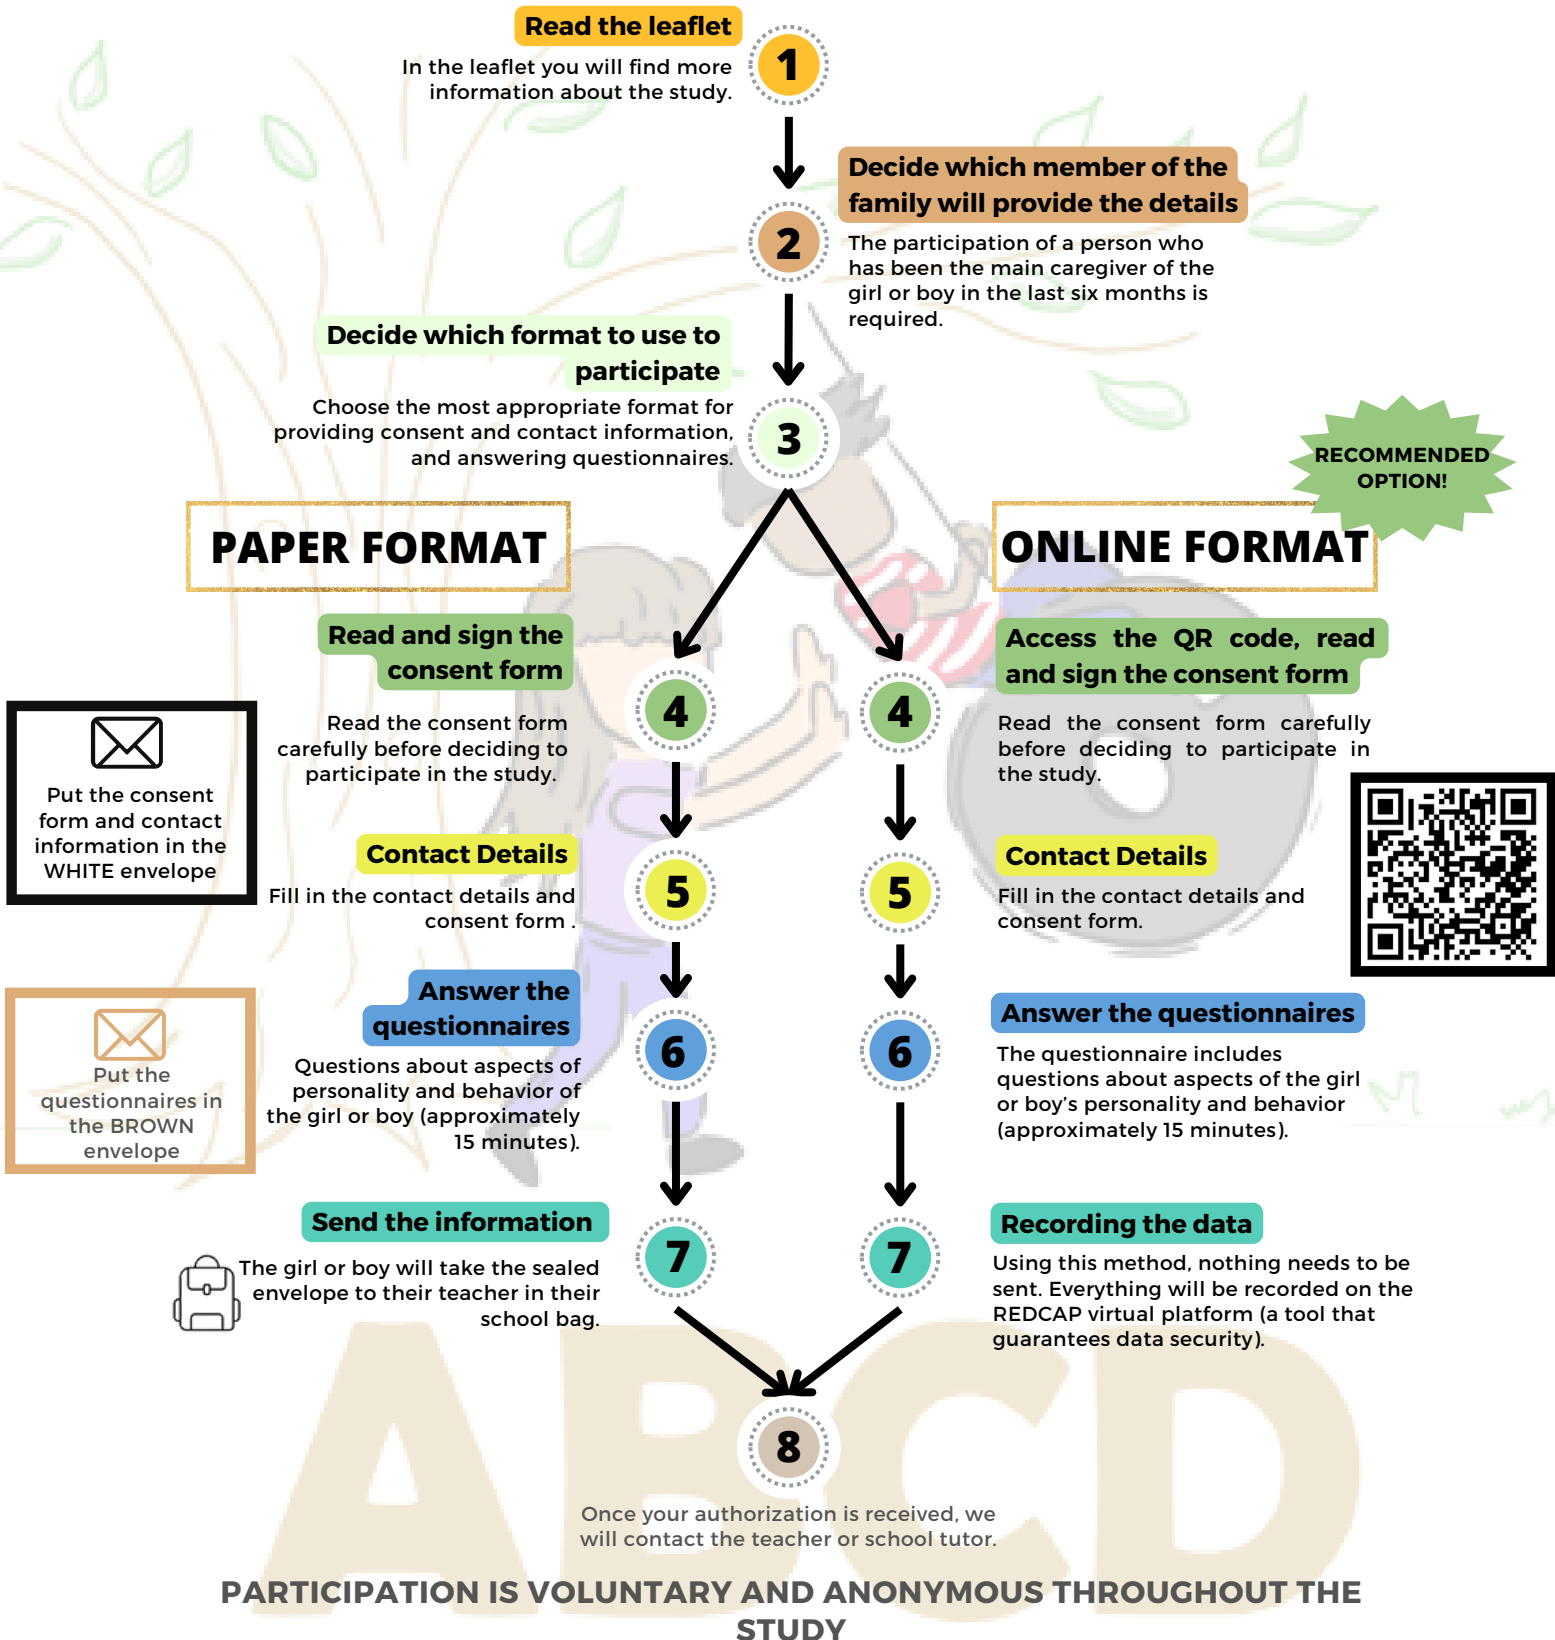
Read the leaflet

In the leaflet you will find more information about the study.

1

Decide which member of the family will provide the details

2

The participation of a person who has been the main caregiver of the girl or boy in the last six months is required.

Decide which format to use to participate

Choose the most appropriate format for providing consent and contact information, and answering questionnaires.

3

RECOMMENDED OPTION!

PAPER FORMAT

ONLINE FORMAT

Read and sign the consent form

Read the consent form carefully before deciding to participate in the study.

4

4

Access the QR code, read and sign the consent form

Read the consent form carefully before deciding to participate in the study.

Put the consent form and contact information in the WHITE envelope

Contact Details

Fill in the contact details and consent form .

5

5

Contact Details

Fill in the contact details and consent form.

Put the questionnaires in the BROWN envelope

Answer the questionnaires

Questions about aspects of personality and behavior of the girl or boy (approximately 15 minutes).

6

6

Answer the questionnaires

The questionnaire includes questions about aspects of the girl or boy's personality and behavior (approximately 15 minutes).

Send the information

The girl or boy will take the sealed envelope to their teacher in their school bag.

7

7

Recording the data

Using this method, nothing needs to be sent. Everything will be recorded on the REDCAP virtual platform (a tool that guarantees data security).

8

Once your authorization is received, we will contact the teacher or school tutor.

ABCD

PARTICIPATION IS VOLUNTARY AND ANONYMOUS THROUGHOUT THE STUDY